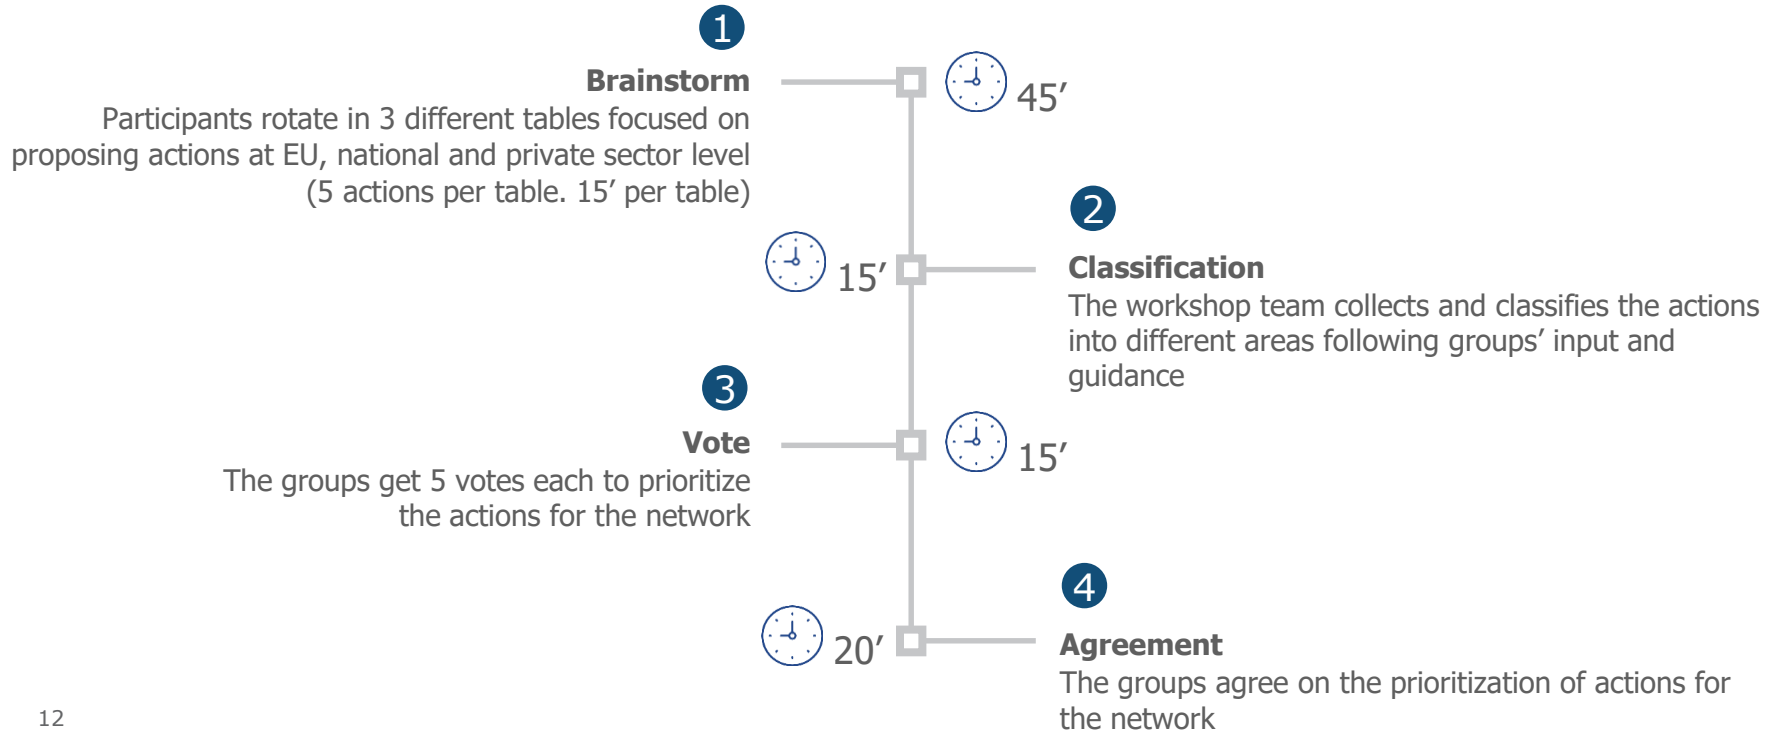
1

Brainstorm

Participants rotate in 3 different tables focused on proposing actions at EU, national and private sector level (5 actions per table. 15′ per table)

45′

2

15′

Classification

The workshop team collects and classifies the actions into different areas following groups′ input and guidance

3

Vote

The groups get 5 votes each to prioritize the actions for the network

15′

4

20′

Agreement

The groups agree on the prioritization of actions for the network

12